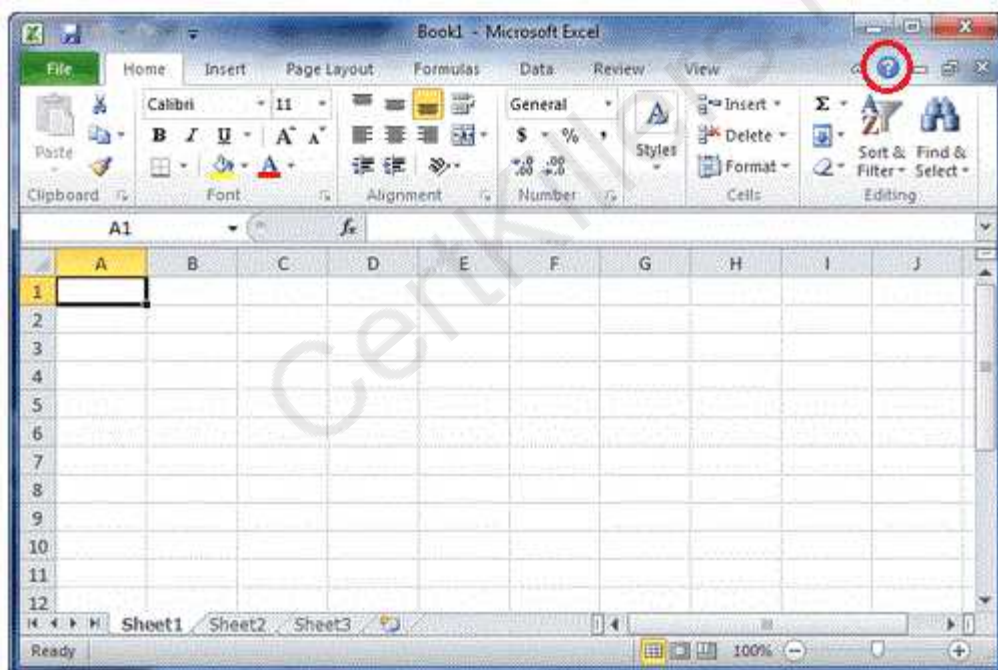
Book1 - Microsoft Excel

File Home Insert Page Layout Formulas Data Review View

Paste
Clipboard

Calibri 11
B I U A A
Font

Alignment

General
$ % ,
.00 .00
Number

Styles

Insert
Delete
Format
Cells

Σ
Sort & Filter
Find & Select
Editing

A1 fx

| | A | B | C | D | E | F | G | H | I | J |
|---|---|---|---|---|---|---|---|---|---|---|
| 1 | | | | | | | | | | |
| 2 | | | | | | | | | | |
| 3 | | | | | | | | | | |
| 4 | | | | | | | | | | |
| 5 | | | | | | | | | | |
| 6 | | | | | | | | | | |
| 7 | | | | | | | | | | |
| 8 | | | | | | | | | | |
| 9 | | | | | | | | | | |
| 10 | | | | | | | | | | |
| 11 | | | | | | | | | | |
| 12 | | | | | | | | | | |

Sheet1 Sheet2 Sheet3

Ready 100%

CertKiller